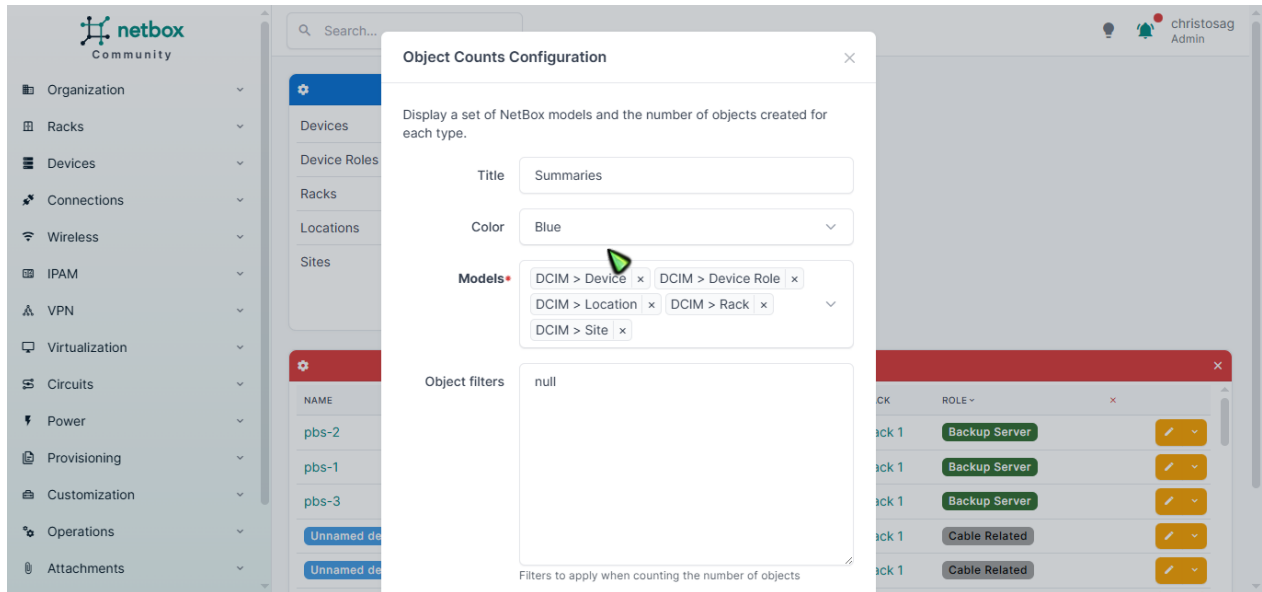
netbox
Community

Organization
Racks
Devices
Connections
Wireless
IPAM
VPN
Virtualization
Circuits
Power
Provisioning
Customization
Operations
Attachments

Search...

christosag
Admin

Devices
Device Roles
Racks
Locations
Sites

NAME
pbs-2
pbs-1
pbs-3
Unnamed de
Unnamed de

ck
ROLE
ck 1 Backup Server
ck 1 Backup Server
ck 1 Backup Server
ck 1 Cable Related
ck 1 Cable Related

Object Counts Configuration

Display a set of NetBox models and the number of objects created for each type.

Title
Summaries

Color
Blue

Models
DCIM > Device ×
DCIM > Device Role ×
DCIM > Location ×
DCIM > Rack ×
DCIM > Site ×

Object filters
null

Filters to apply when counting the number of objects